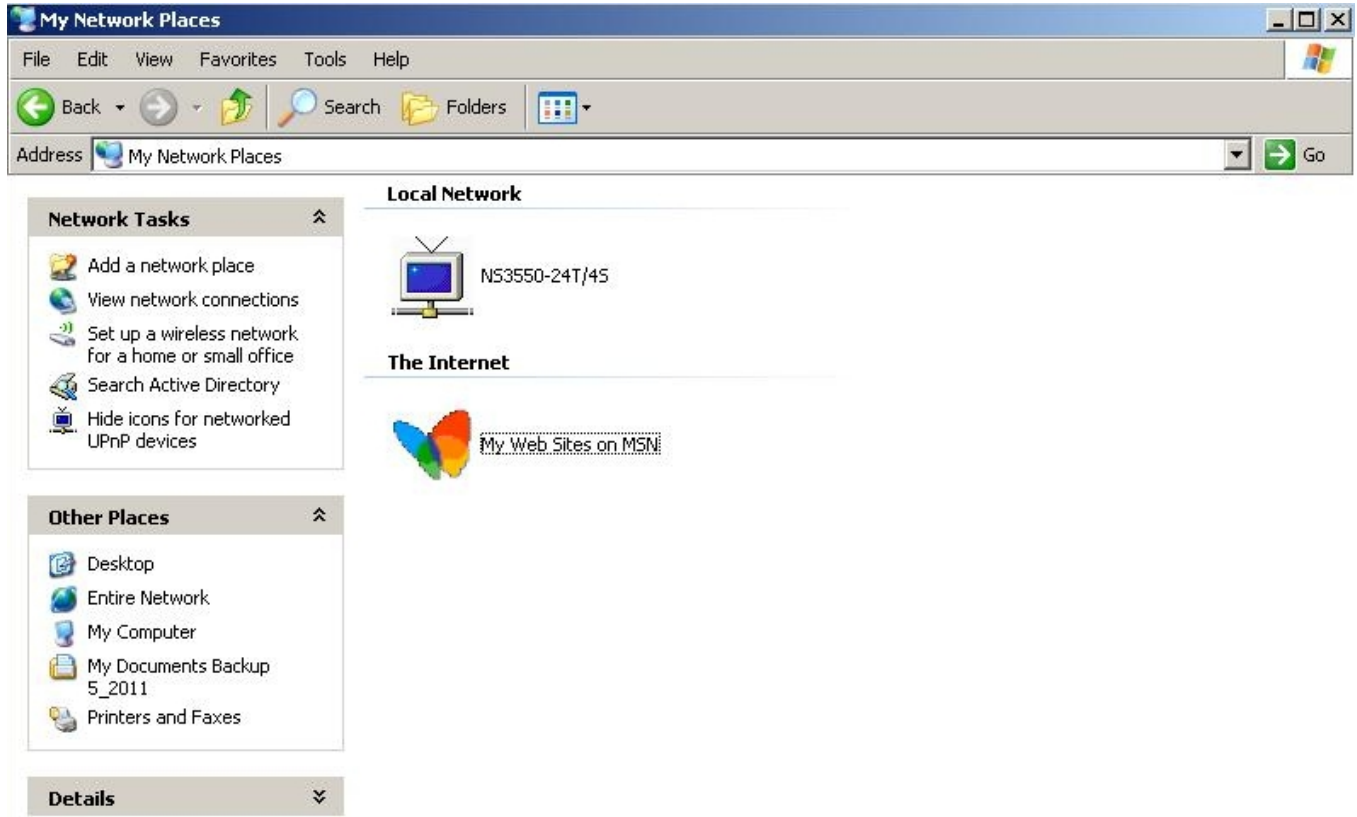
My Network Places

File Edit View Favorites Tools Help

Back Search Folders

Address My Network Places Go

Network Tasks

Add a network place
View network connections
Set up a wireless network for a home or small office
Search Active Directory
Hide icons for networked UPnP devices

Other Places

Desktop
Entire Network
My Computer
My Documents Backup 5_2011
Printers and Faxes

Details

Local Network

NS3550-24T/4S

The Internet

My Web Sites on MSN